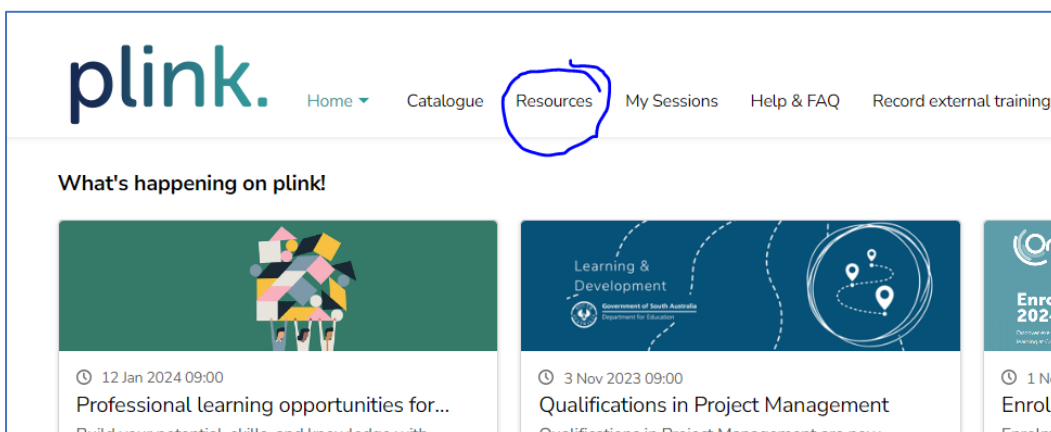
plink.

Home Catalogue Resources My Sessions Help & FAQ Record external training

What's happening on plink!

Learning & Development
Government of South Australia
Department for Education

Enro
202

12 Jan 2024 09:00
Professional learning opportunities for...
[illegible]

3 Nov 2023 09:00
Qualifications in Project Management
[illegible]

1 N
Enrol
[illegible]